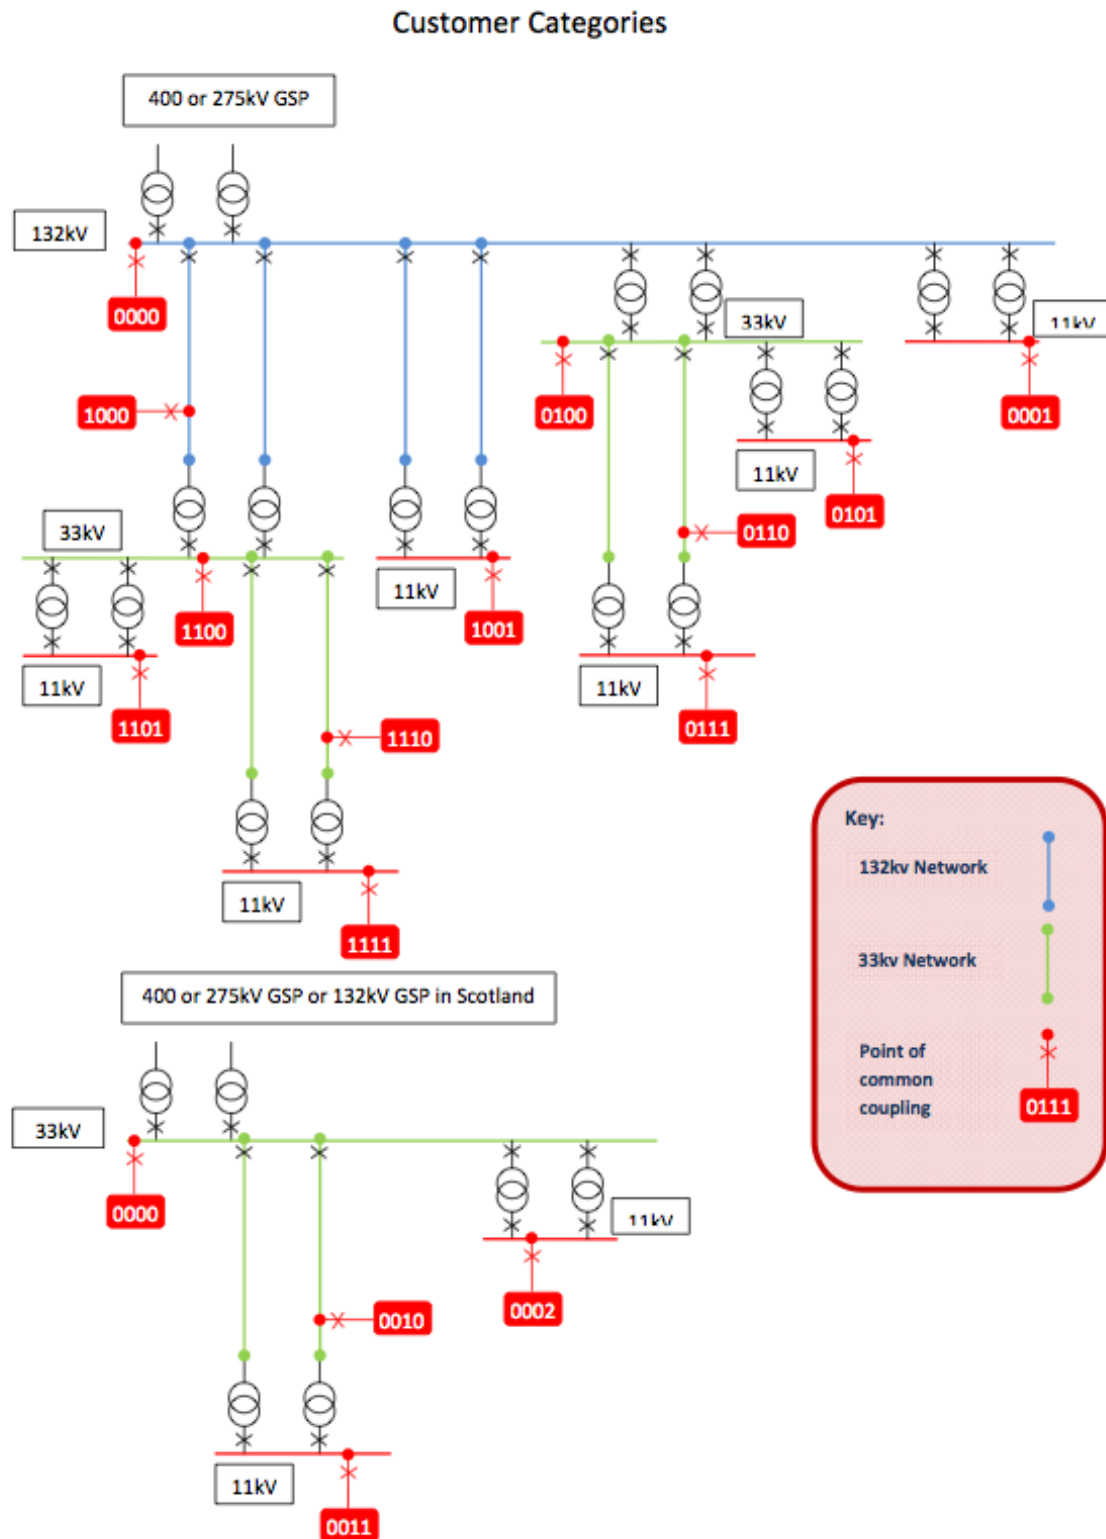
Customer Categories

400 or 275kV GSP

132kV

0000

1000

33kV

1100

11kV

1101

1110

11kV

1111

11kV

1001

33kV

0100

11kV

0101

0110

11kV

0111

11kV

0001

Key:

132kv Network

33kv Network

Point of common coupling

0111

400 or 275kV GSP or 132kV GSP in Scotland

33kV

0000

0010

11kV

0011

11kV

0002